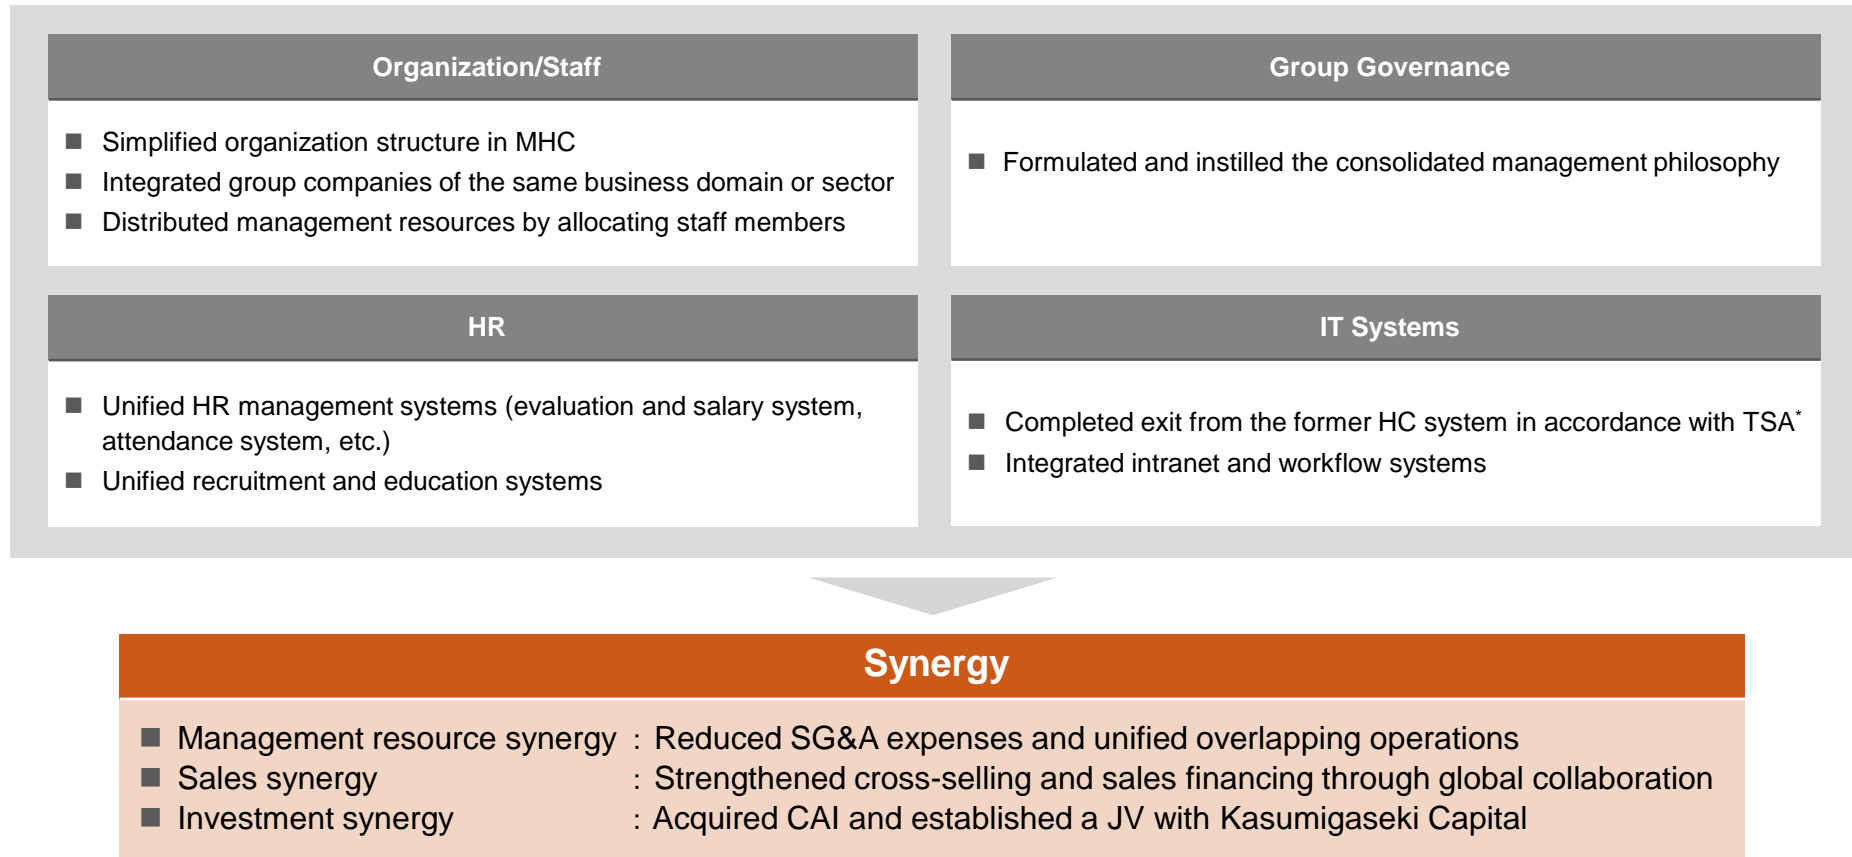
Organization/Staff

■ Simplified organization structure in MHC
■ Integrated group companies of the same business domain or sector
■ Distributed management resources by allocating staff members

Group Governance

■ Formulated and instilled the consolidated management philosophy

HR

■ Unified HR management systems (evaluation and salary system, attendance system, etc.)
■ Unified recruitment and education systems

IT Systems

■ Completed exit from the former HC system in accordance with TSA*
■ Integrated intranet and workflow systems

Synergy

■ Management resource synergy : Reduced SG&A expenses and unified overlapping operations
■ Sales synergy : Strengthened cross-selling and sales financing through global collaboration
■ Investment synergy : Acquired CAI and established a JV with Kasumigaseki Capital